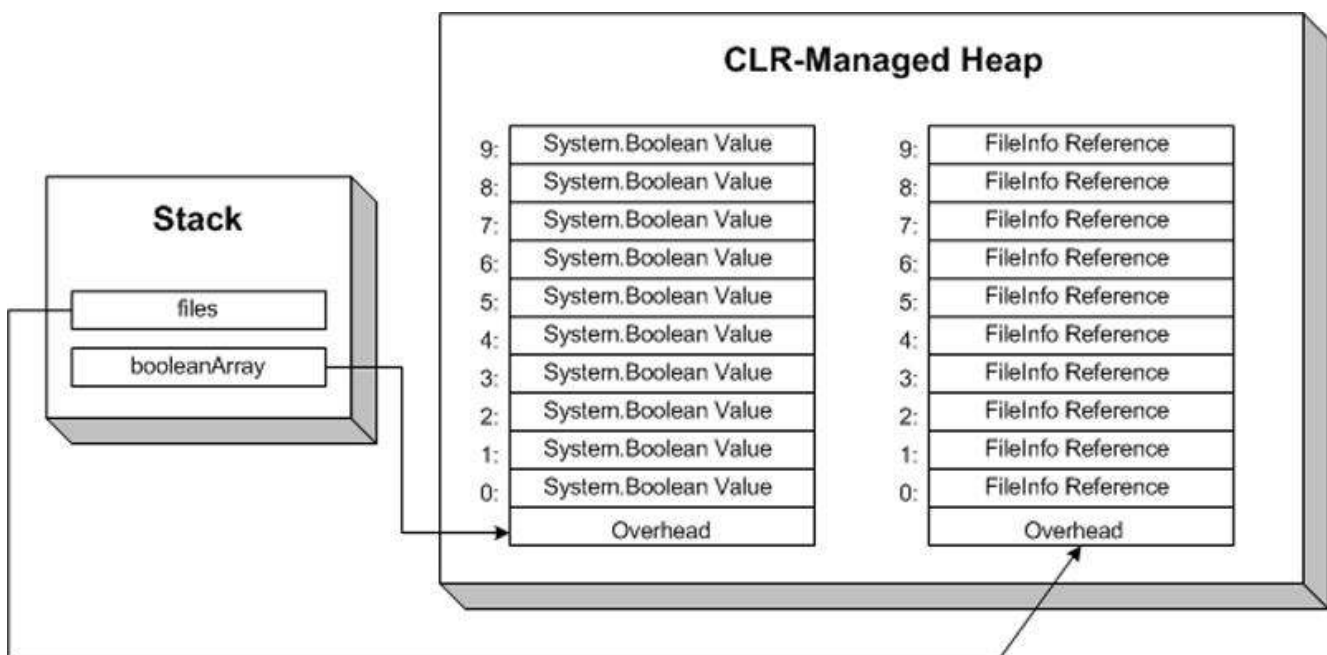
CLR-Managed Heap

Stack

files

booleanArray

| | |
|---|---|
| 9: | System.Boolean Value |
| 8: | System.Boolean Value |
| 7: | System.Boolean Value |
| 6: | System.Boolean Value |
| 5: | System.Boolean Value |
| 4: | System.Boolean Value |
| 3: | System.Boolean Value |
| 2: | System.Boolean Value |
| 1: | System.Boolean Value |
| 0: | System.Boolean Value |
| | Overhead |

| | |
|---|---|
| 9: | FileInfo Reference |
| 8: | FileInfo Reference |
| 7: | FileInfo Reference |
| 6: | FileInfo Reference |
| 5: | FileInfo Reference |
| 4: | FileInfo Reference |
| 3: | FileInfo Reference |
| 2: | FileInfo Reference |
| 1: | FileInfo Reference |
| 0: | FileInfo Reference |
| | Overhead |